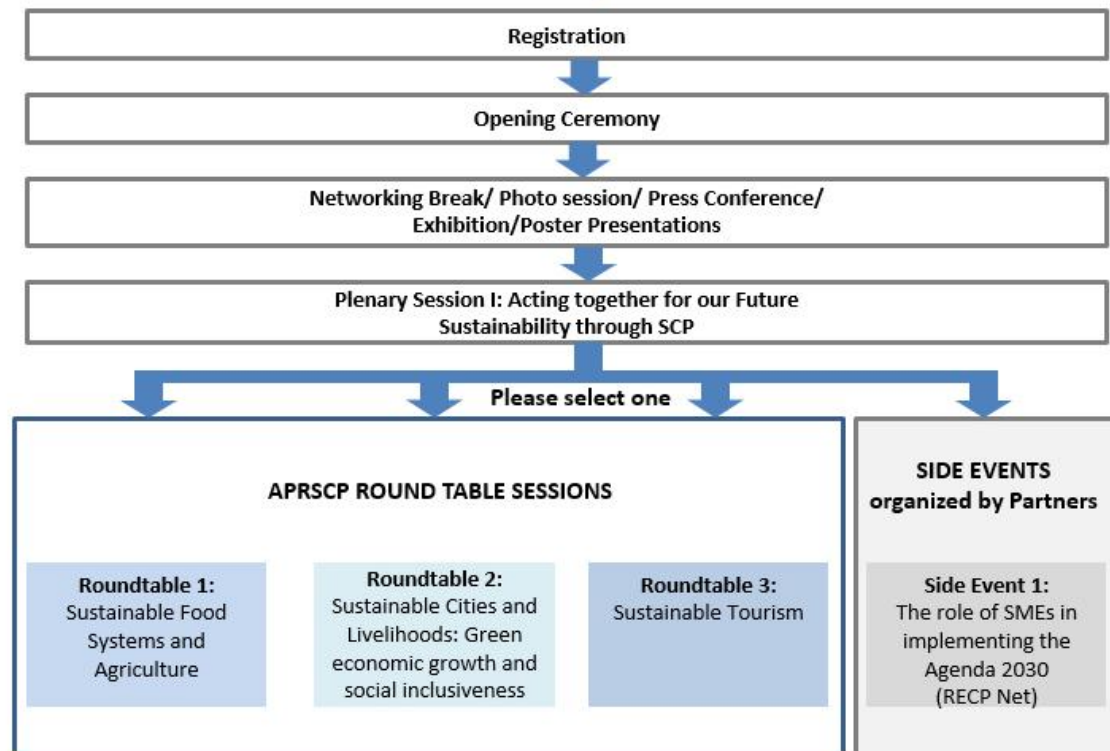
Registration

Opening Ceremony

Networking Break/ Photo session/ Press Conference/ Exhibition/Poster Presentations

Plenary Session I: Acting together for our Future Sustainability through SCP

Please select one

APRSCP ROUND TABLE SESSIONS

Roundtable 1: Sustainable Food Systems and Agriculture

Roundtable 2: Sustainable Cities and Livelihoods: Green economic growth and social inclusiveness

Roundtable 3: Sustainable Tourism

SIDE EVENTS organized by Partners

Side Event 1: The role of SMEs in implementing the Agenda 2030 (RECP Net)